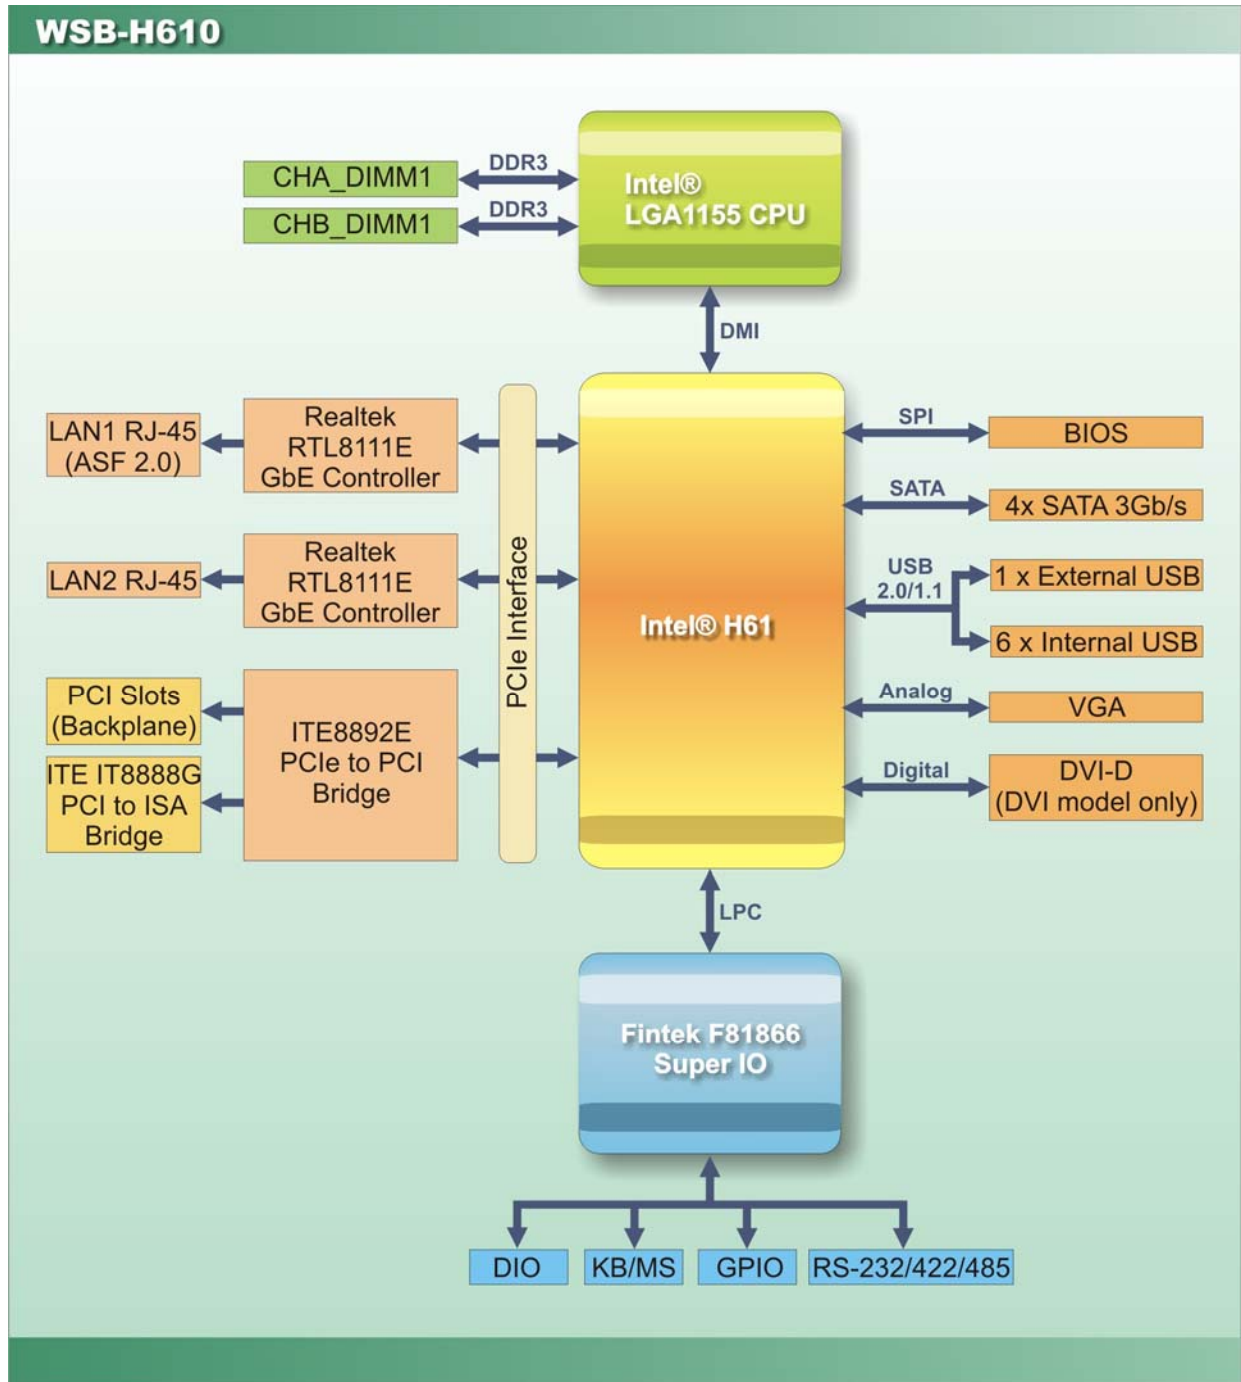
WSB-H610

CHA_DIMM1
DDR3
CHB_DIMM1
DDR3
Intel®
LGA1155 CPU

DMI

LAN1 RJ-45
(ASF 2.0)
Realtek
RTL8111E
GbE Controller

LAN2 RJ-45
Realtek
RTL8111E
GbE Controller

PCI Slots
(Backplane)
ITE IT8888G
PCI to ISA
Bridge
ITE8892E
PCIe to PCI
Bridge

PCIe Interface

Intel® H61

SPI
BIOS
SATA
4x SATA 3Gb/s
USB
2.0/1.1
1 x External USB
6 x Internal USB
Analog
VGA
Digital
DVI-D
(DVI model only)

LPC

Fintek F81866
Super IO

DIO
KB/MS
GPIO
RS-232/422/485